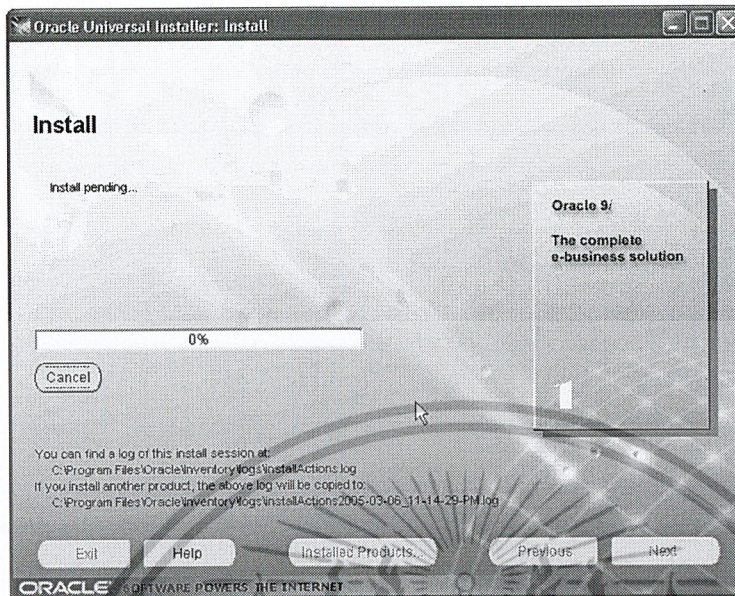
Oracle Universal Installer: Install

Install

Install pending...

Oracle 9i

The complete e-business solution

0%

Cancel

You can find a log of this install session at:
C:\Program Files\Oracle\Inventory\logs\installActions.log
If you install another product, the above log will be copied to:
C:\Program Files\Oracle\Inventory\logs\installActions2005-03-06_11-14-29-PM.log

Exit

Help

Installed Products...

Previous

Next

ORACLE SOFTWARE POWERS THE INTERNET